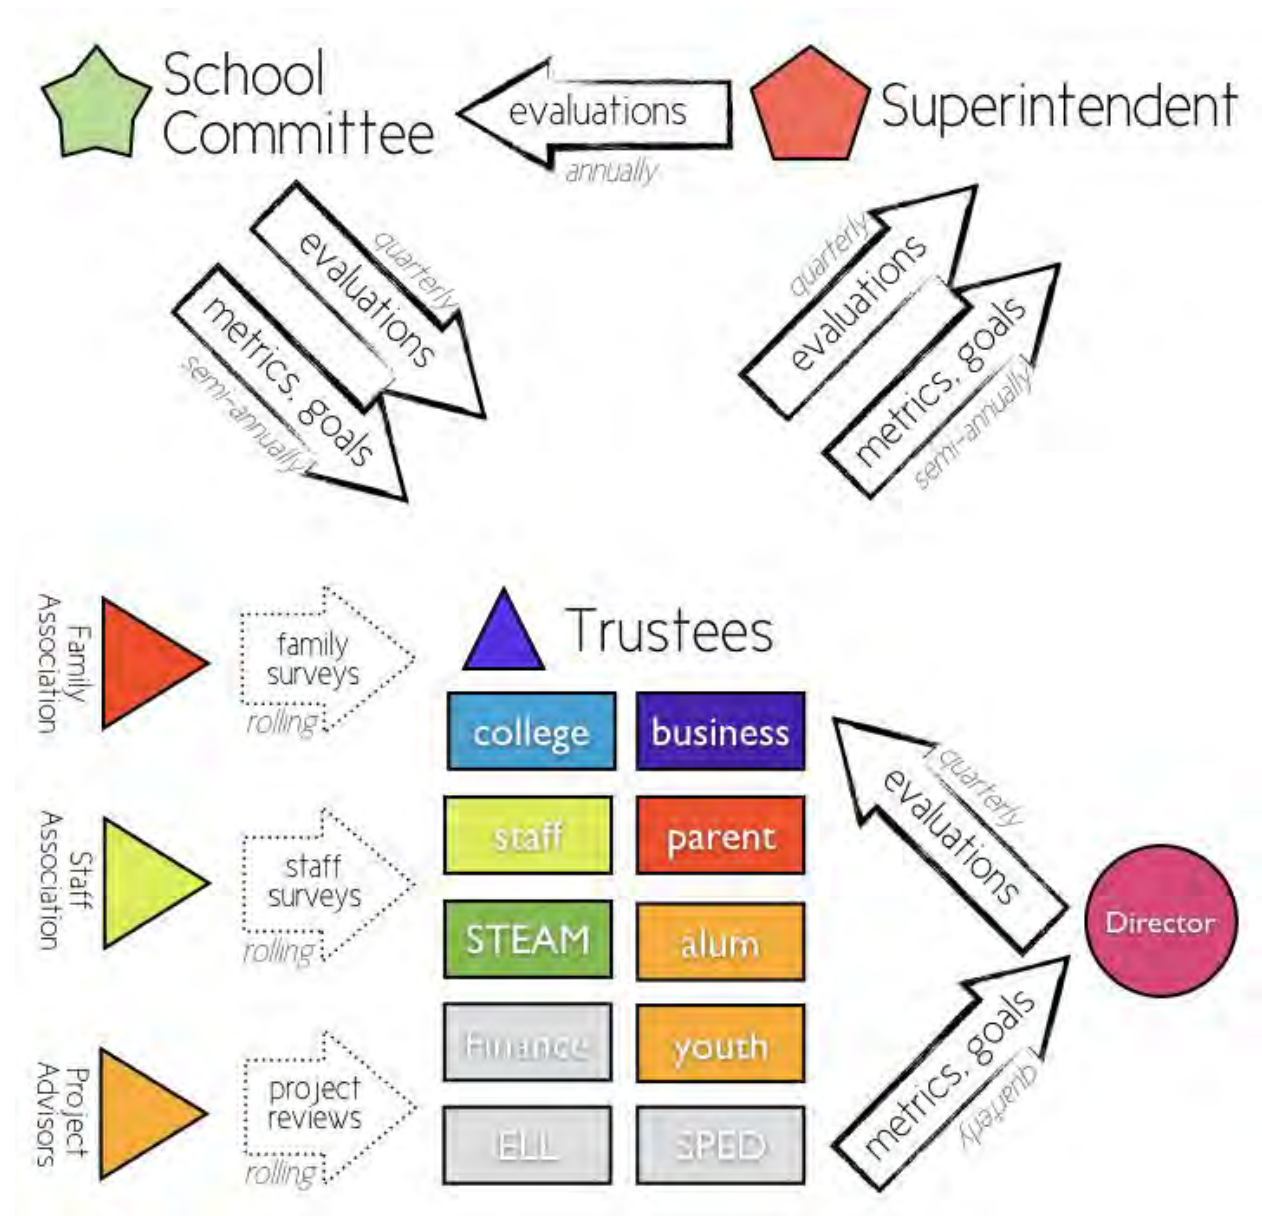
School Committee

evaluations
annually

Superintendent

evaluations
quarterly

metrics, goals
semi-annually

quarterly
evaluations

metrics, goals
semi-annually

Family Association

family surveys
rolling

Staff Association

staff surveys
rolling

Project Advisors

project reviews
rolling

Trustees

| college | business |
|---|---|
| staff | parent |
| STEAM | alum |
| Finance | youth |
| ELL | SPED |

evaluations
quarterly

Director

metrics, goals
quarterly